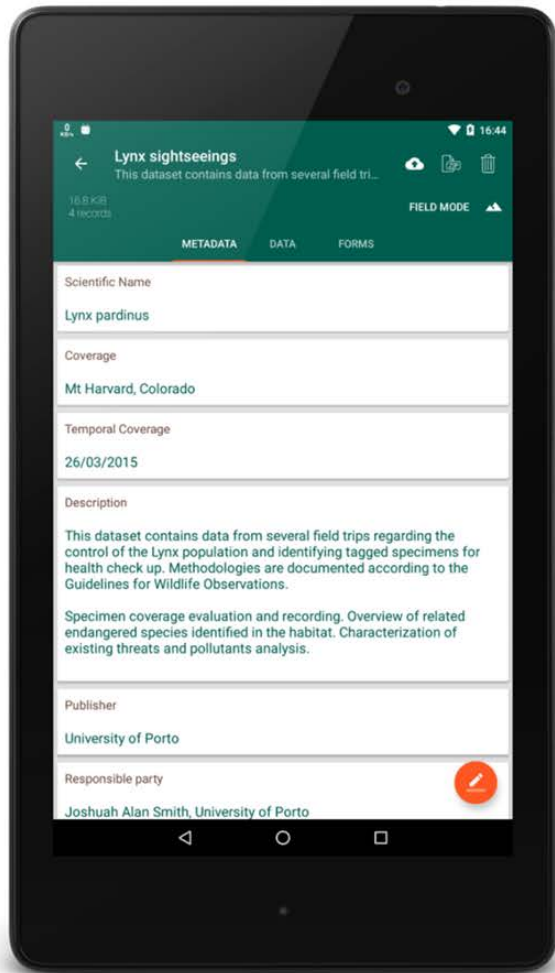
16:44

Lynx sightseeings
This dataset contains data from several field tri...

16.8 KiB
4 records

FIELD MODE

METADATA DATA FORMS

Scientific Name
Lynx pardinus

Coverage
Mt Harvard, Colorado

Temporal Coverage
26/03/2015

Description
This dataset contains data from several field trips regarding the control of the Lynx population and identifying tagged specimens for health check up. Methodologies are documented according to the Guidelines for Wildlife Observations.

Specimen coverage evaluation and recording. Overview of related endangered species identified in the habitat. Characterization of existing threats and pollutants analysis.

Publisher
University of Porto

Responsible party
Joshuah Alan Smith, University of Porto